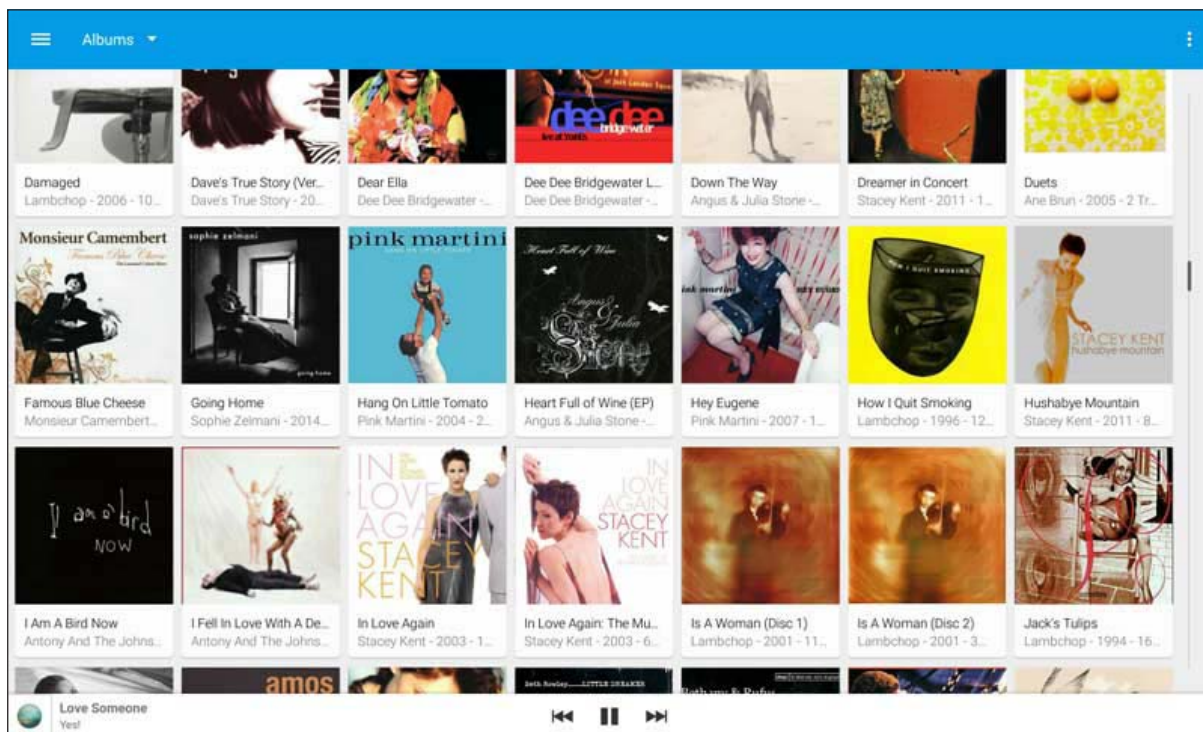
Albums

dee dee bridgewater
live at yoshi's

Damaged
Lambchop - 2006 - 10...

Dave's True Story (Ver...
Dave's True Story - 20...

Dear Ella
Dee Dee Bridgewater -...

Dee Dee Bridgewater L...
Dee Dee Bridgewater -...

Down The Way
Angus & Julia Stone -...

Dreamer in Concert
Stacey Kent - 2011 - 1...

Duets
Ane Brun - 2005 - 2 Tr...

Monsieur Camembert
Famous Blue Cheese

sophie zelmani
going home

pink martini

Heart Full of Wine
Angus & Julia Stone

pink martini
hey eugene

HOW I QUIT SMOKING

STACEY KENT
hushabye mountain

Famous Blue Cheese
Monsieur Camembert...

Going Home
Sophie Zelmani - 2014...

Hang On Little Tomato
Pink Martini - 2004 - 2...

Heart Full of Wine (EP)
Angus & Julia Stone -...

Hey Eugene
Pink Martini - 2007 - 1...

How I Quit Smoking
Lambchop - 1996 - 12...

Hushabye Mountain
Stacey Kent - 2011 - 8...

I am a bird NOW

IN LOVE AGAIN STACEY KENT

IN LOVE AGAIN STACEY KENT

I Am A Bird Now
Antony And The Johns...

I Fell In Love With A De...
Antony And The Johns...

In Love Again
Stacey Kent - 2003 - 1...

In Love Again: The Mu...
Stacey Kent - 2003 - 6...

Is A Woman (Disc 1)
Lambchop - 2001 - 11...

Is A Woman (Disc 2)
Lambchop - 2001 - 3...

Jack's Tulips
Lambchop - 1994 - 16...

amos

Beth Rowley LITTLE DREAMER

Love Someone
Yes!